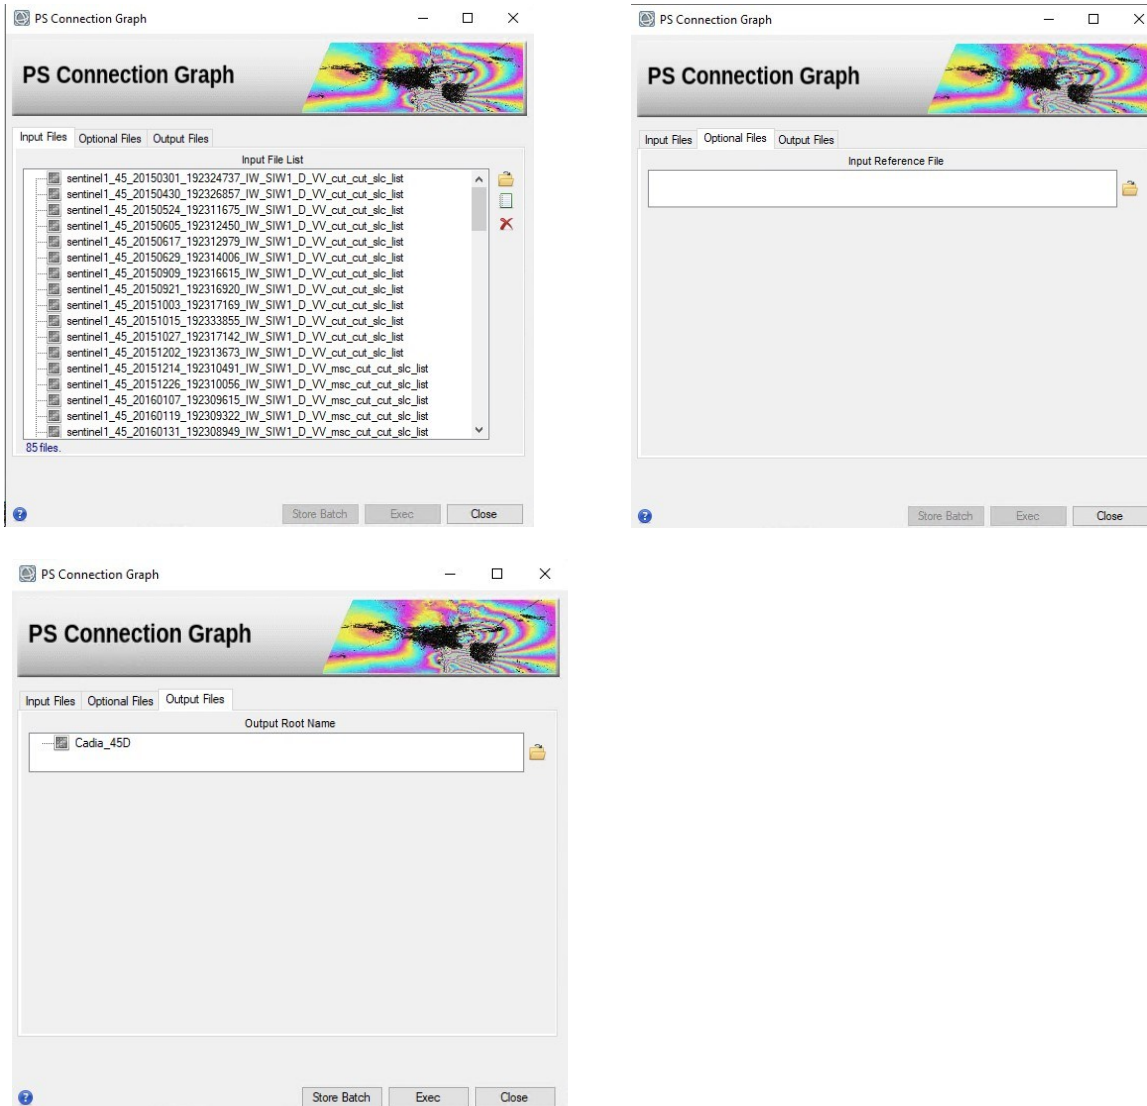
PS Connection Graph

PS Connection Graph

Input Files Optional Files Output Files

Input File List

sentinel1_45_20150301_192324737_IW_SIW1_D_VV_cut_cut_slc_list
sentinel1_45_20150430_192326857_IW_SIW1_D_VV_cut_cut_slc_list
sentinel1_45_20150524_192311675_IW_SIW1_D_VV_cut_cut_slc_list
sentinel1_45_20150605_192312450_IW_SIW1_D_VV_cut_cut_slc_list
sentinel1_45_20150617_192312979_IW_SIW1_D_VV_cut_cut_slc_list
sentinel1_45_20150629_192314006_IW_SIW1_D_VV_cut_cut_slc_list
sentinel1_45_20150909_192316615_IW_SIW1_D_VV_cut_cut_slc_list
sentinel1_45_20150921_192316920_IW_SIW1_D_VV_cut_cut_slc_list
sentinel1_45_20151003_192317169_IW_SIW1_D_VV_cut_cut_slc_list
sentinel1_45_20151015_192333855_IW_SIW1_D_VV_cut_cut_slc_list
sentinel1_45_20151027_192317142_IW_SIW1_D_VV_cut_cut_slc_list
sentinel1_45_20151202_192313673_IW_SIW1_D_VV_cut_cut_slc_list
sentinel1_45_20151214_192310491_IW_SIW1_D_VV_msc_cut_cut_slc_list
sentinel1_45_20151226_192310056_IW_SIW1_D_VV_msc_cut_cut_slc_list
sentinel1_45_20160107_192309615_IW_SIW1_D_VV_msc_cut_cut_slc_list
sentinel1_45_20160119_192309322_IW_SIW1_D_VV_msc_cut_cut_slc_list
sentinel1_45_20160131_192308949_IW_SIW1_D_VV_msc_cut_cut_slc_list

85 files.

Store Batch Exec Close

PS Connection Graph

PS Connection Graph

Input Files Optional Files Output Files

Input Reference File

Store Batch Exec Close

PS Connection Graph

PS Connection Graph

Input Files Optional Files Output Files

Output Root Name

Cadia_45D

Store Batch Exec Close